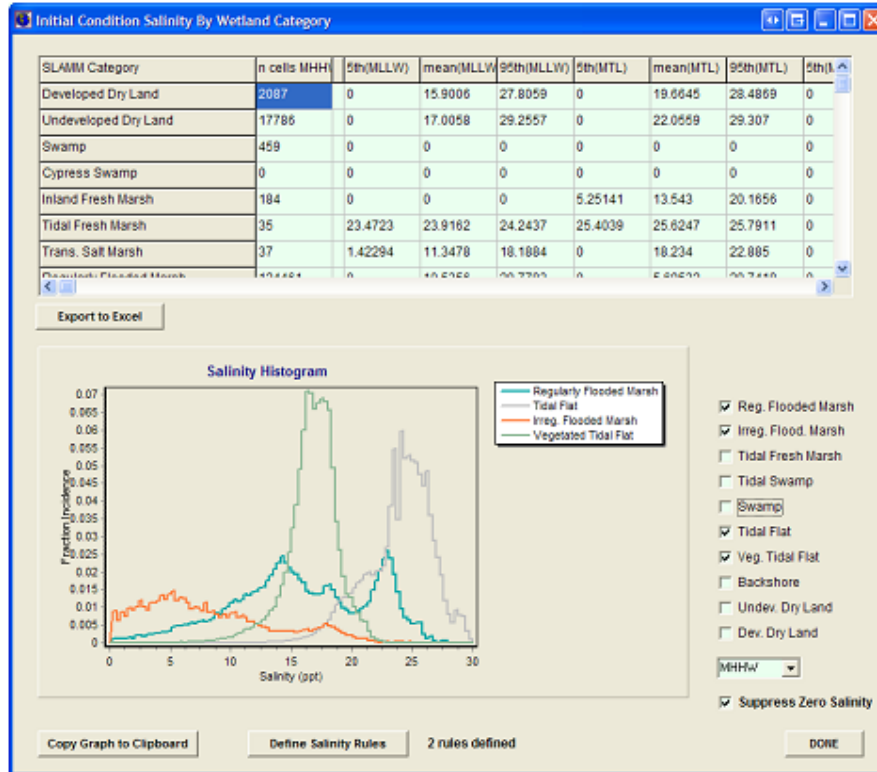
Initial Condition Salinity By Wetland Category

| SLAMM Category | n cells MHH | 5th(MLLW) | mean(MLLW | 95th(MLLW) | 5th(MTL) | mean(MTL) | 95th(MTL) | 5th( |
|---|---|---|---|---|---|---|---|---|
| Developed Dry Land | 2087 | 0 | 15.9006 | 27.8059 | 0 | 19.6645 | 28.4869 | 0 |
| Undeveloped Dry Land | 17786 | 0 | 17.0058 | 29.2557 | 0 | 22.0559 | 29.307 | 0 |
| Swamp | 459 | 0 | 0 | 0 | 0 | 0 | 0 | 0 |
| Cypress Swamp | 0 | 0 | 0 | 0 | 0 | 0 | 0 | 0 |
| Inland Fresh Marsh | 184 | 0 | 0 | 0 | 5.25141 | 13.543 | 20.1656 | 0 |
| Tidal Fresh Marsh | 35 | 23.4723 | 23.9162 | 24.2437 | 25.4039 | 25.6247 | 25.7911 | 0 |
| Trans. Salt Marsh | 37 | 1.42294 | 11.3478 | 18.1884 | 0 | 18.234 | 22.885 | 0 |
| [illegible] | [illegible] | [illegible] | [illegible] | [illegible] | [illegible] | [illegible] | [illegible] | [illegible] |

Export to Excel

Salinity Histogram

Regularly Flooded Marsh
Tidal Flat
Irreg. Flooded Marsh
Vegetated Tidal Flat

0.07
0.065
0.06
0.055
0.05
0.045
0.04
0.035
0.03
0.025
0.02
0.015
0.01
0.005
0

Fraction Incidence

0 5 10 15 20 25 30
Salinity (ppt)

Reg. Flooded Marsh
Irreg. Flood. Marsh
Tidal Fresh Marsh
Tidal Swamp
Swamp
Tidal Flat
Veg. Tidal Flat
Backshore
Undev. Dry Land
Dev. Dry Land

MHHW

Suppress Zero Salinity

Copy Graph to Clipboard

Define Salinity Rules

2 rules defined

DONE